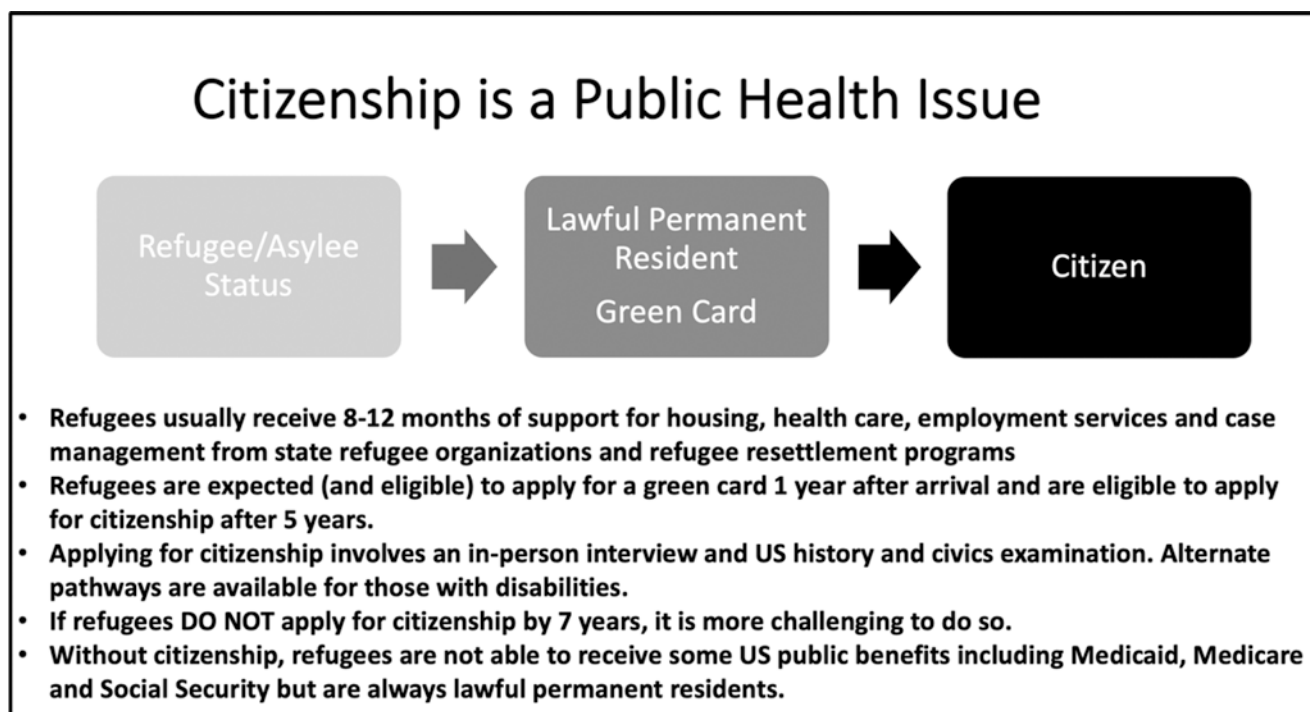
Citizenship is a Public Health Issue

Refugee/Asylee Status

Lawful Permanent Resident

Green Card

Citizen

• Refugees usually receive 8-12 months of support for housing, health care, employment services and case management from state refugee organizations and refugee resettlement programs
• Refugees are expected (and eligible) to apply for a green card 1 year after arrival and are eligible to apply for citizenship after 5 years.
• Applying for citizenship involves an in-person interview and US history and civics examination. Alternate pathways are available for those with disabilities.
• If refugees DO NOT apply for citizenship by 7 years, it is more challenging to do so.
• Without citizenship, refugees are not able to receive some US public benefits including Medicaid, Medicare and Social Security but are always lawful permanent residents.